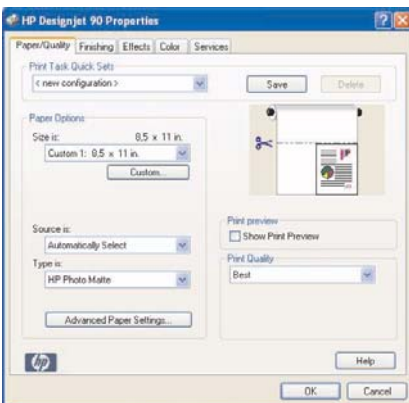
HP Designjet 90 Properties

Paper/Quality | Finishing | Effects | Color | Services

Print Task Quick Sets
< new configuration >
Save | Delete

Paper Options
Size is: 8.5 × 11 in.
Custom 1: 8.5 × 11 in.
Custom...

Source is:
Automatically Select
Type is:
HP Photo Matte

Advanced Paper Settings...

Print preview
Show Print Preview

Print Quality
Best

hp

Help

OK | Cancel